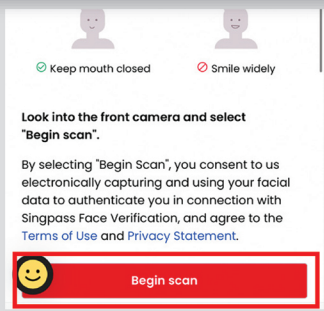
Keep mouth closed

Smile widely

Look into the front camera and select "Begin scan".

By selecting "Begin Scan", you consent to us electronically capturing and using your facial data to authenticate you in connection with Singpass Face Verification, and agree to the Terms of Use and Privacy Statement.

Begin scan